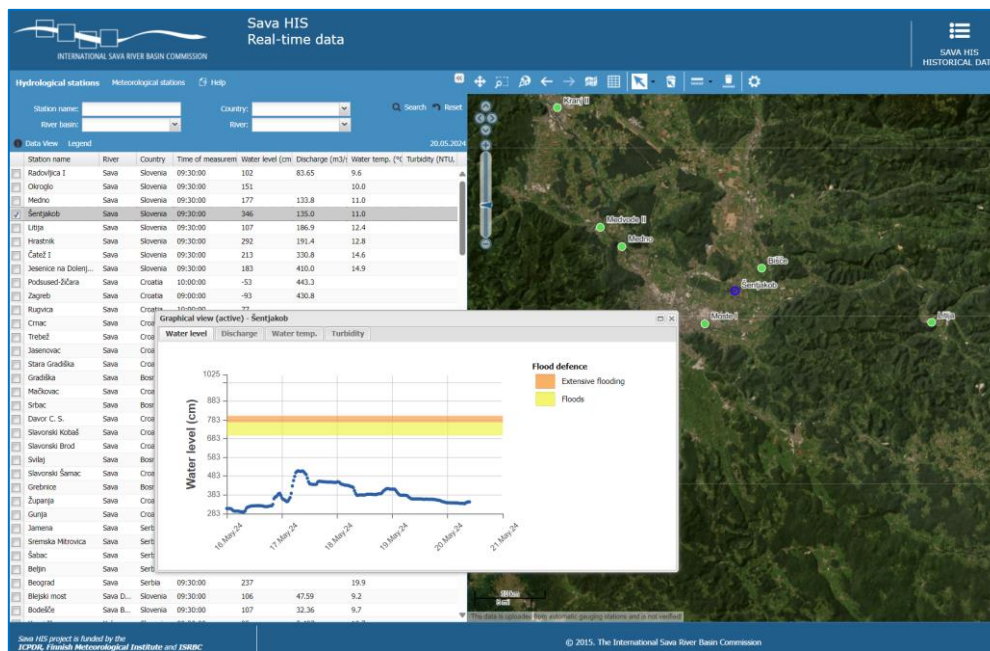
INTERNATIONAL SAVA RIVER BASIN COMMISSION

Sava HIS
Real-time data

SAVA HIS
HISTORICAL DAT

Hydrological stations Meteorological stations Help

Station name:
Country:
River basin:
River:
Search Reset

Data View Legend 20.05.2024

| | Station name | River | Country | Time of measurem | Water level (cm | Discharge (m3/ | Water temp. (°C | Turbidity (NTU |
|---|---|---|---|---|---|---|---|---|
| | Radovljica I | Sava | Slovenia | 09:30:00 | 102 | 83.65 | 9.6 | |
| | Okroglo | Sava | Slovenia | 09:30:00 | 151 | | 10.0 | |
| | Medno | Sava | Slovenia | 09:30:00 | 177 | 133.8 | 11.0 | |
| | Šentjakob | Sava | Slovenia | 09:30:00 | 346 | 135.0 | 11.0 | |
| | Litija | Sava | Slovenia | 09:30:00 | 107 | 186.9 | 12.4 | |
| | Hrastnik | Sava | Slovenia | 09:30:00 | 292 | 191.4 | 12.8 | |
| | Čatež I | Sava | Slovenia | 09:30:00 | 213 | 330.8 | 14.6 | |
| | Jesenice na Dolenj... | Sava | Slovenia | 09:30:00 | 183 | 410.0 | 14.9 | |
| | Podsused-žičara | Sava | Croatia | 10:00:00 | -53 | 443.3 | | |
| | Zagreb | Sava | Croatia | 09:00:00 | -93 | 430.8 | | |
| | Rugvica | Sava | Croatia | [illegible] | 77 | | | |
| | Crnac | Sava | Croa | | | | | |
| | Trebež | Sava | Croa | | | | | |
| | Jasenovac | Sava | Croa | | | | | |
| | Stara Gradiška | Sava | Croa | | | | | |
| | Gradiška | Sava | Bosi | | | | | |
| | Mačkovac | Sava | Croa | | | | | |
| | Srbac | Sava | Bosi | | | | | |
| | Davor C. S. | Sava | Croa | | | | | |
| | Slavonski Kobaš | Sava | Croa | | | | | |
| | Slavonski Brod | Sava | Croa | | | | | |
| | Svilaj | Sava | Bosi | | | | | |
| | Slavonski Šamac | Sava | Croa | | | | | |
| | Grebnice | Sava | Bosi | | | | | |
| | Županja | Sava | Croa | | | | | |
| | Gunja | Sava | Croa | | | | | |
| | Jamena | Sava | Serb | | | | | |
| | Sremska Mitrovica | Sava | Serb | | | | | |
| | Šabac | Sava | Serb | | | | | |
| | Beljin | Sava | Serb | | | | | |
| | Beograd | Sava | Serbia | 09:30:00 | 237 | | 19.9 | |
| | Blejski most | Sava D... | Slovenia | 09:30:00 | 106 | 47.59 | 9.2 | |
| | Bodešče | Sava B... | Slovenia | 09:30:00 | 107 | 32.36 | 9.7 | |

Graphical view (active) - Šentjakob
Water level | Discharge | Water temp. | Turbidity

Water level (cm)
1025
883
783
683
583
483
383
283
16 May 24
17 May 24
18 May 24
19 May 24
20 May 24
21 May 24

Flood defence
Extensive flooding
Floods

Kranj II
Medvode II
Medno
Brinje
Šentjakob
Moste I
Litija

The data is uploaded from automatic gauging stations and is not verified

Sava HIS project is funded by the
ICPDR, Finnish Meteorological Institute and ISRBC

© 2015. The International Sava River Basin Commission